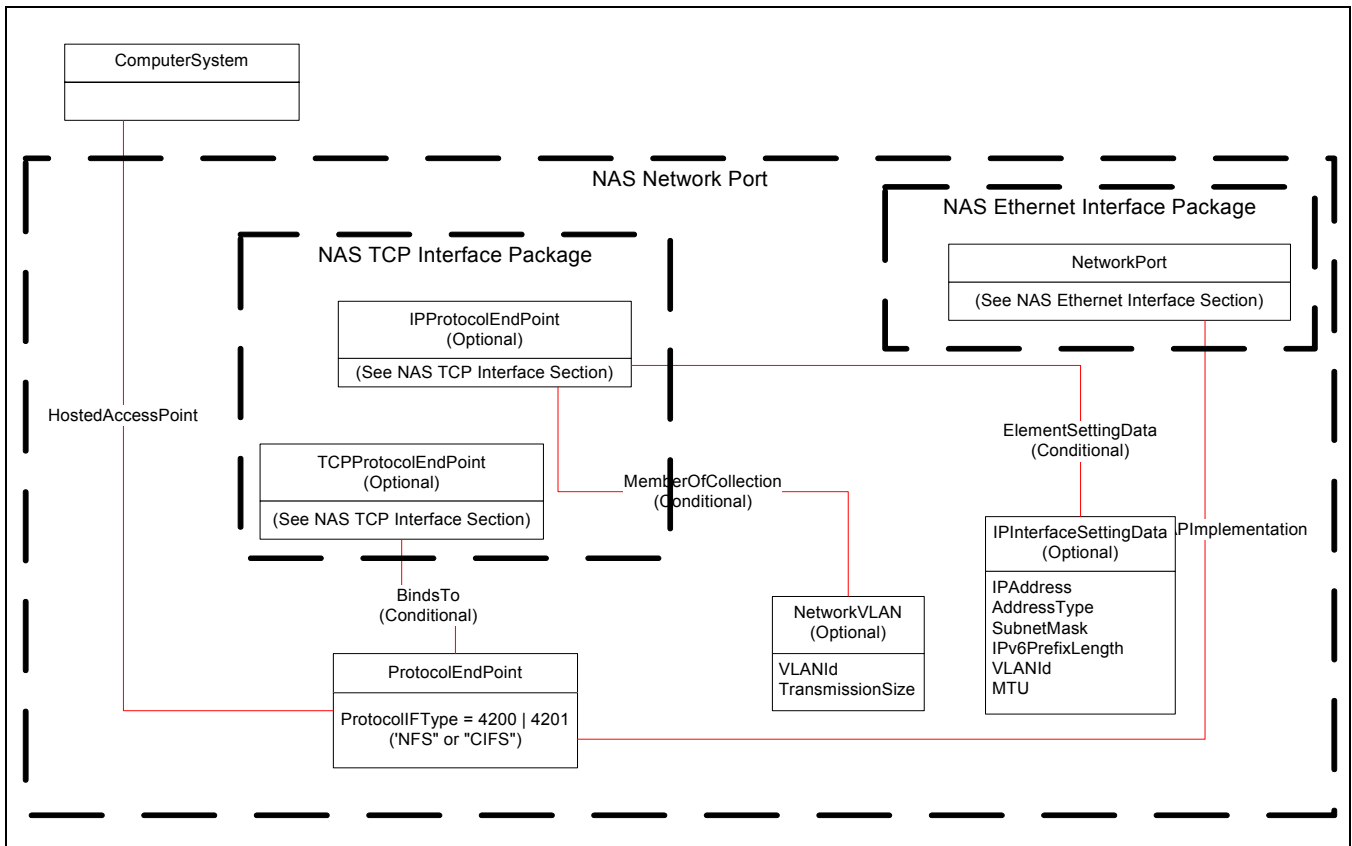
ComputerSystem

NAS Network Port

NAS Ethernet Interface Package

NetworkPort

(See NAS Ethernet Interface Section)

NAS TCP Interface Package

IPProtocolEndPoint
(Optional)

(See NAS TCP Interface Section)

HostedAccessPoint

ElementSettingData
(Conditional)

TCPProtocolEndPoint
(Optional)

(See NAS TCP Interface Section)

MemberOfCollection
(Conditional)

PImplementation

IPInterfaceSettingData
(Optional)

IPAddress
AddressType
SubnetMask
IPv6PrefixLength
VLANId
MTU

BindsTo
(Conditional)

NetworkVLAN
(Optional)

VLANId
TransmissionSize

ProtocolEndPoint

ProtocolIFType = 4200 | 4201
('NFS" or "CIFS")